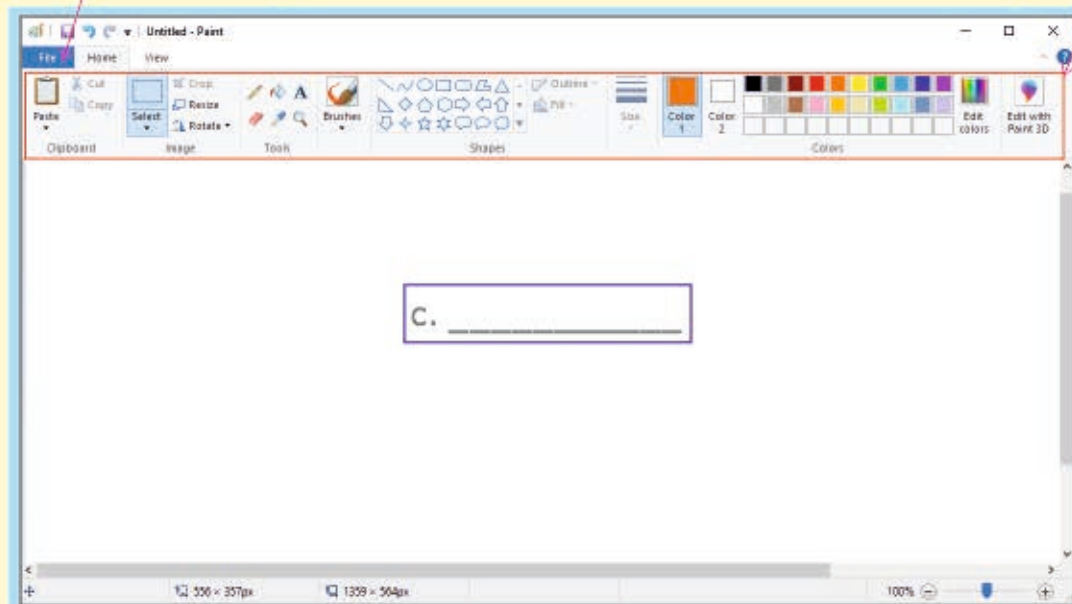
Untitled - Paint

File Home View

Paste
Cut
Copy
Clipboard

Select
Crop
Resize
Rotate
Image

A
Tools

Brushes

Outline
Fill
Shapes

Size

Color 1

Color 2

Edit colors

Edit with Paint 3D

Colors

C. ____________

556 × 357px

1359 × 564px

100%